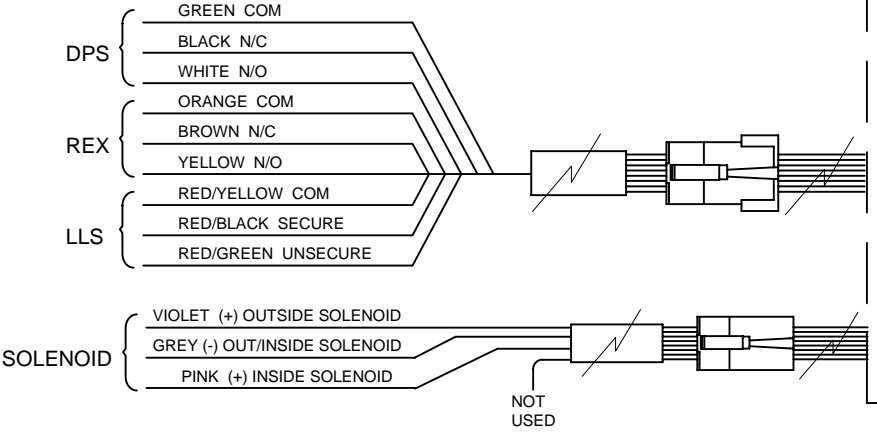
DPS
GREEN COM
BLACK N/C
WHITE N/O

REX
ORANGE COM
BROWN N/C
YELLOW N/O

LLS
RED/YELLOW COM
RED/BLACK SECURE
RED/GREEN UNSECURE

SOLENOID
VIOLET (+) OUTSIDE SOLENOID
GREY (-) OUT/INSIDE SOLENOID
PINK (+) INSIDE SOLENOID

NOT USED